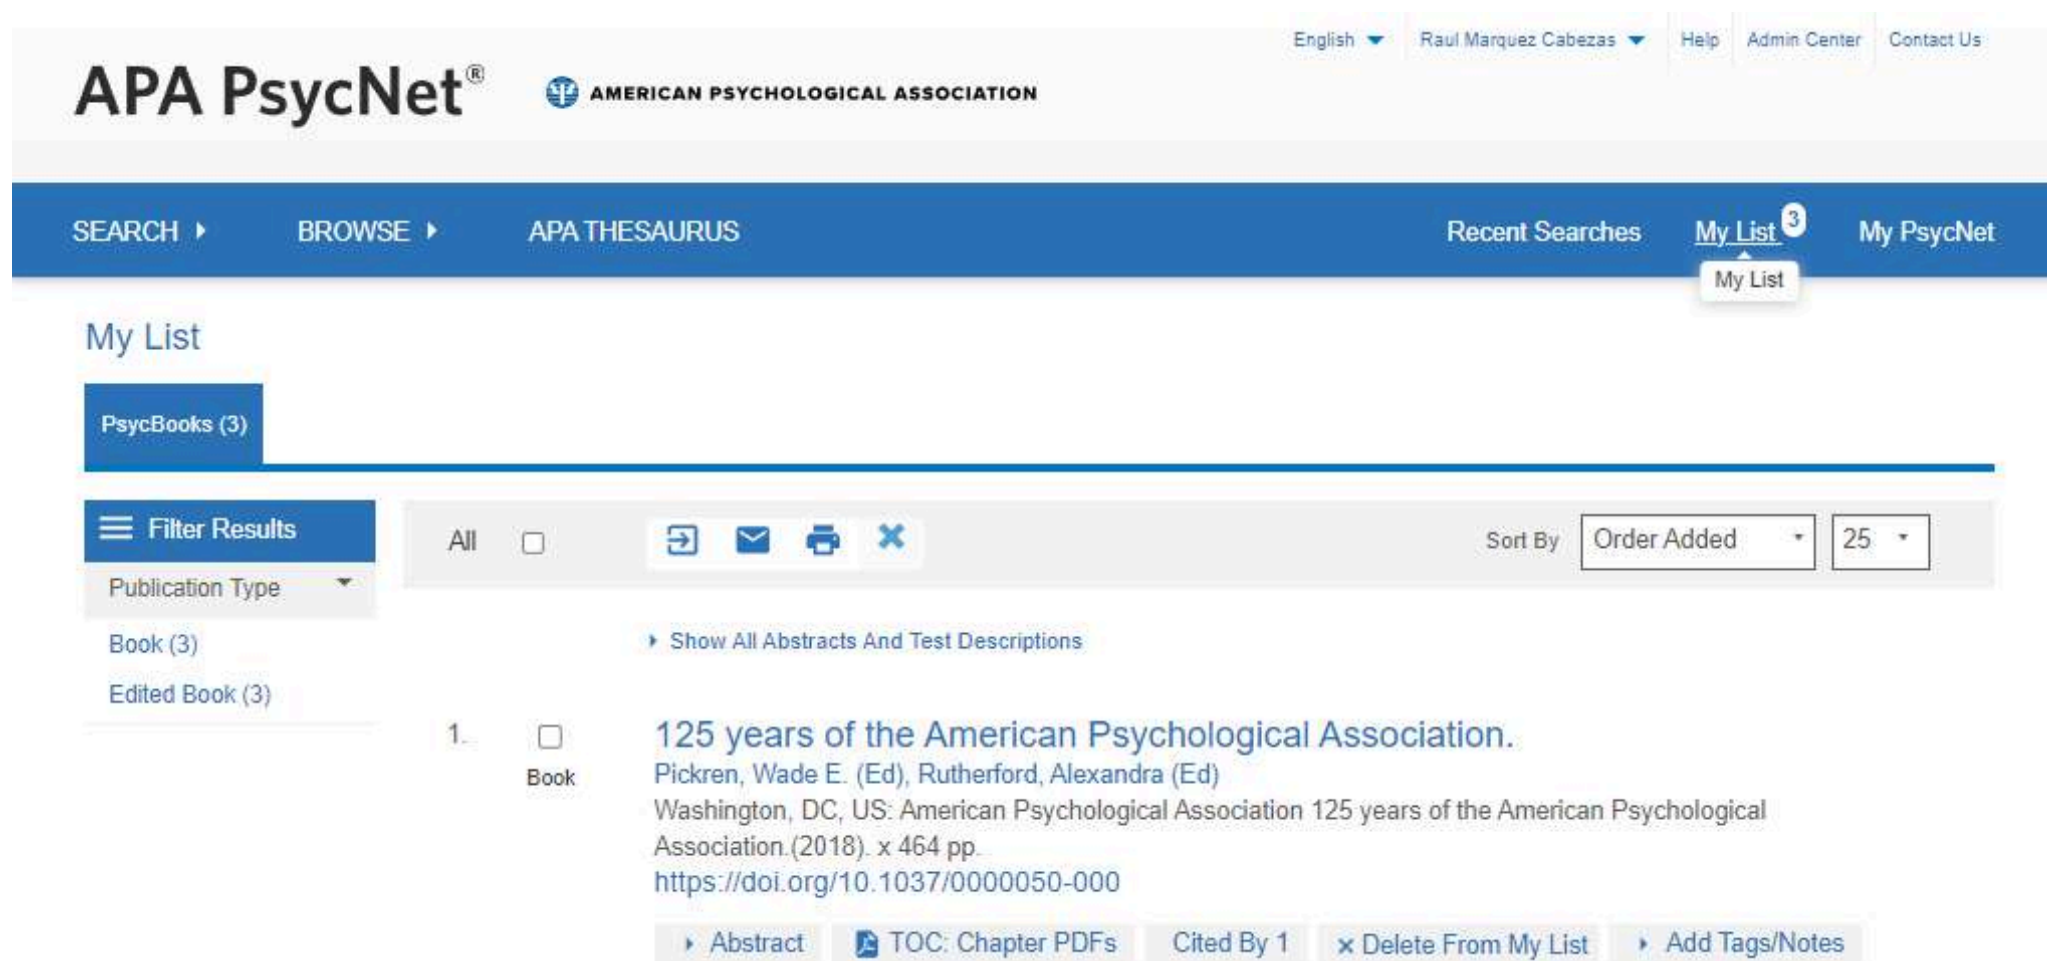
English Raul Marquez Cabezas Help Admin Center Contact Us

APA PsycNet®

AMERICAN PSYCHOLOGICAL ASSOCIATION

SEARCH BROWSE APA THESAURUS Recent Searches My List 3 My PsycNet

My List

My List

PsycBooks (3)

Filter Results

Publication Type

Book (3)

Edited Book (3)

All

Sort By Order Added 25

Show All Abstracts And Test Descriptions

1. Book

125 years of the American Psychological Association.

Pickren, Wade E. (Ed), Rutherford, Alexandra (Ed)

Washington, DC, US: American Psychological Association 125 years of the American Psychological Association.(2018). x 464 pp.

https://doi.org/10.1037/0000050-000

Abstract TOC: Chapter PDFs Cited By 1 × Delete From My List Add Tags/Notes